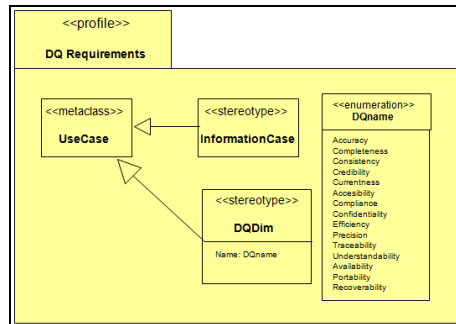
<<profile>>
DQ Requirements

<<metaclass>>
UseCase

<<stereotype>>
InformationCase

<<enumeration>>
DQname

Accuracy
Completeness
Consistency
Credibility
Currentness
Accesibility
Compliance
Confidentiality
Efficiency
Precision
Traceability
Understandability
Availability
Portability
Recoverability

<<stereotype>>
DQDim

Name: DQname